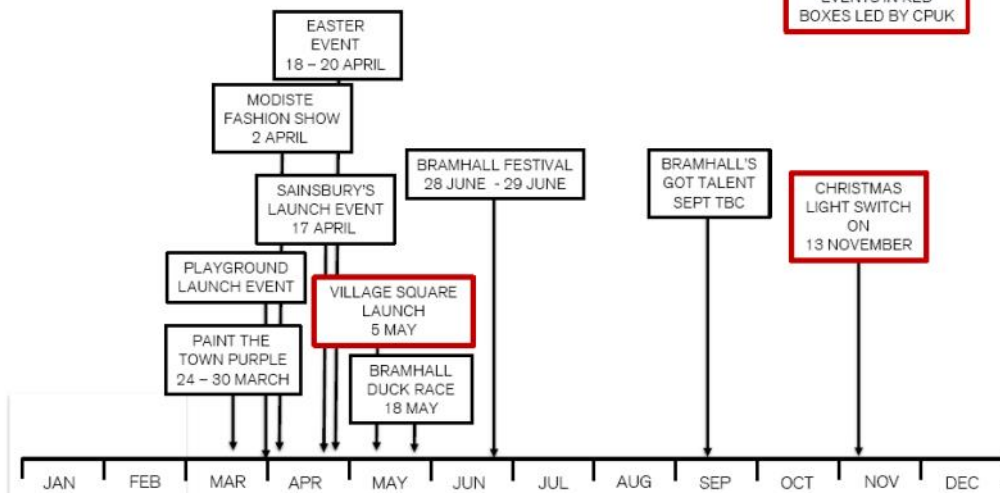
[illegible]
BOXES LED BY CPUK

EASTER EVENT 18 – 20 APRIL

MODISTE FASHION SHOW 2 APRIL

SAINSBURY'S LAUNCH EVENT 17 APRIL

PLAYGROUND LAUNCH EVENT

PAINT THE TOWN PURPLE 24 – 30 MARCH

VILLAGE SQUARE LAUNCH 5 MAY

BRAMHALL DUCK RACE 18 MAY

BRAMHALL FESTIVAL 28 JUNE - 29 JUNE

BRAMHALL'S GOT TALENT SEPT TBC

CHRISTMAS LIGHT SWITCH ON 13 NOVEMBER

| JAN | FEB | MAR | APR | MAY | JUN | JUL | AUG | SEP | OCT | NOV | DEC |
|---|---|---|---|---|---|---|---|---|---|---|---|